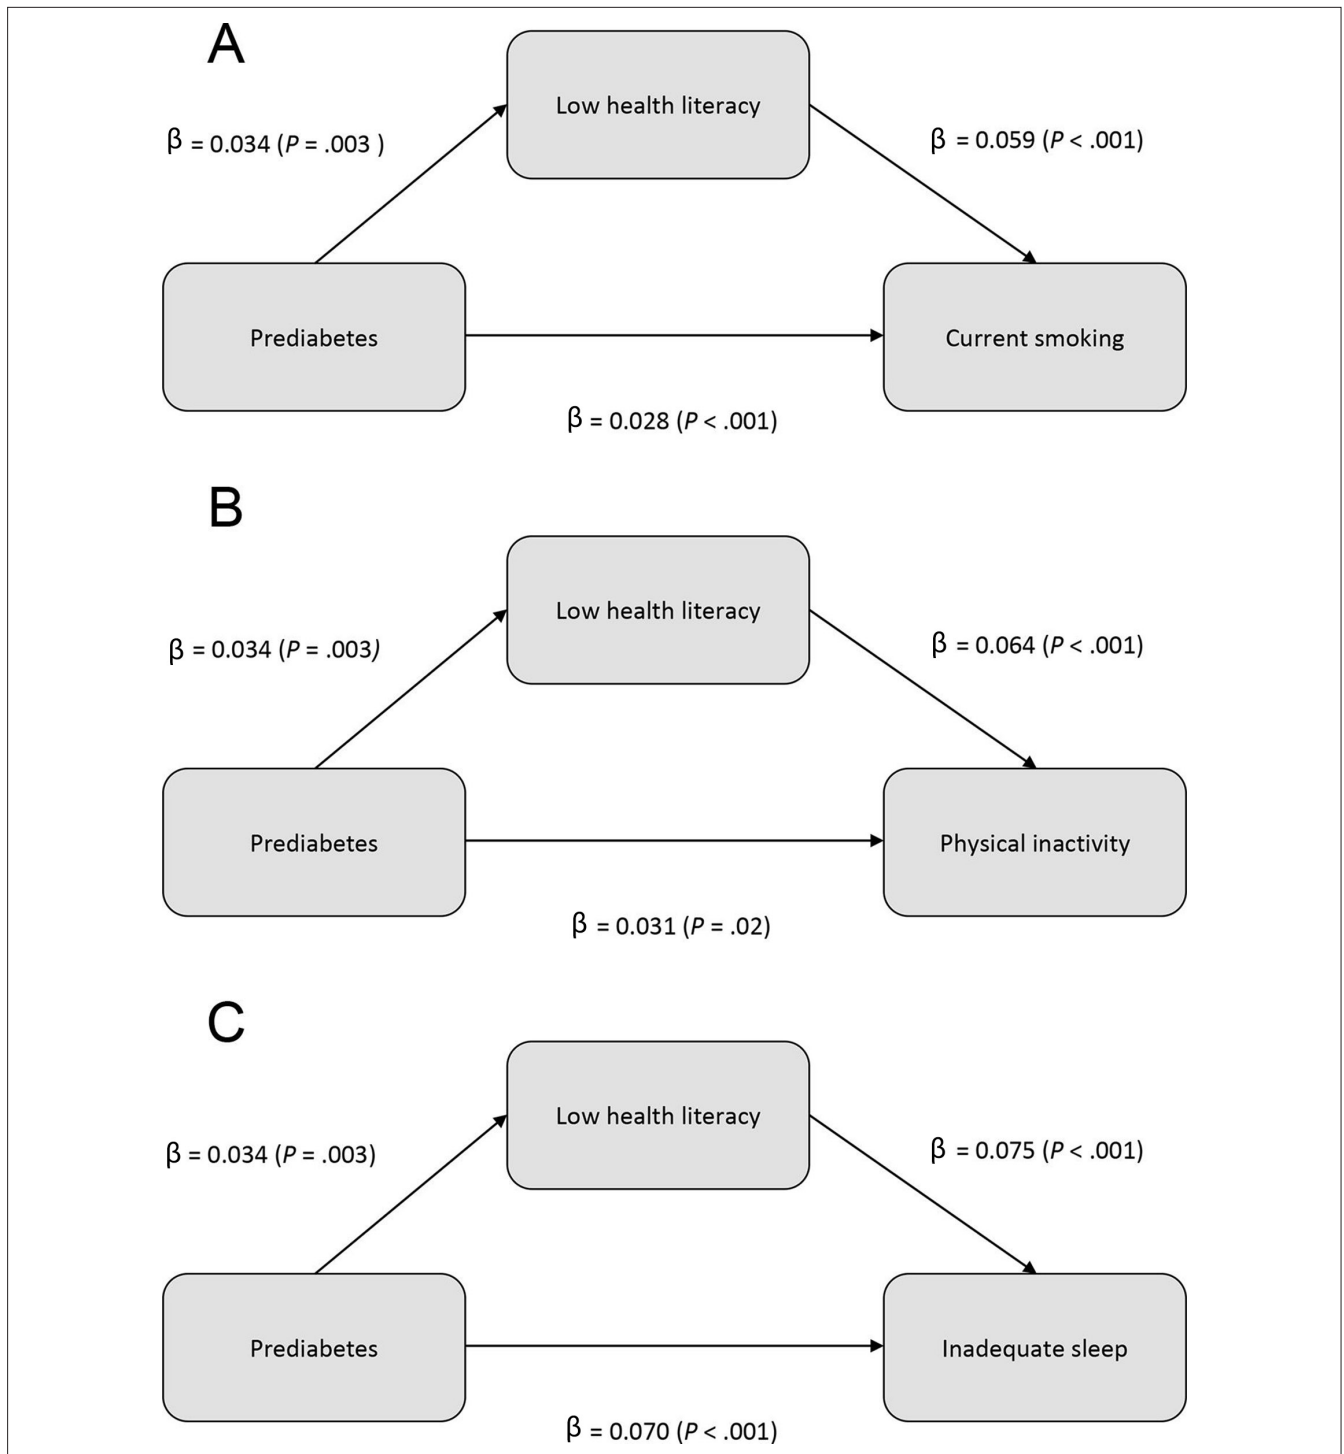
A

Low health literacy

β = 0.034 (P = .003 )

β = 0.059 (P < .001)

Prediabetes

Current smoking

β = 0.028 (P < .001)

B

Low health literacy

β = 0.034 (P = .003)

β = 0.064 (P < .001)

Prediabetes

Physical inactivity

β = 0.031 (P = .02)

C

Low health literacy

β = 0.034 (P = .003)

β = 0.075 (P < .001)

Prediabetes

Inadequate sleep

β = 0.070 (P < .001)